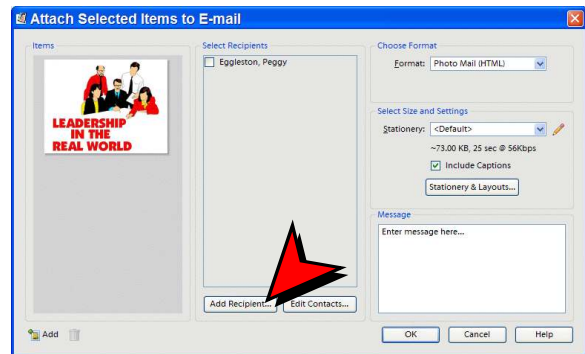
Attach Selected Items to E-mail

Items

LEADERSHIP IN THE REAL WORLD

Add

Select Recipients

Eggleston, Peggy

Add Recipient... Edit Contacts...

Choose Format

Format: Photo Mail (HTML)

Select Size and Settings

Stationery: <Default>

~73.00 KB, 25 sec @ 56Kbps

Include Captions

Stationery & Layouts...

Message

Enter message here...

OK Cancel Help